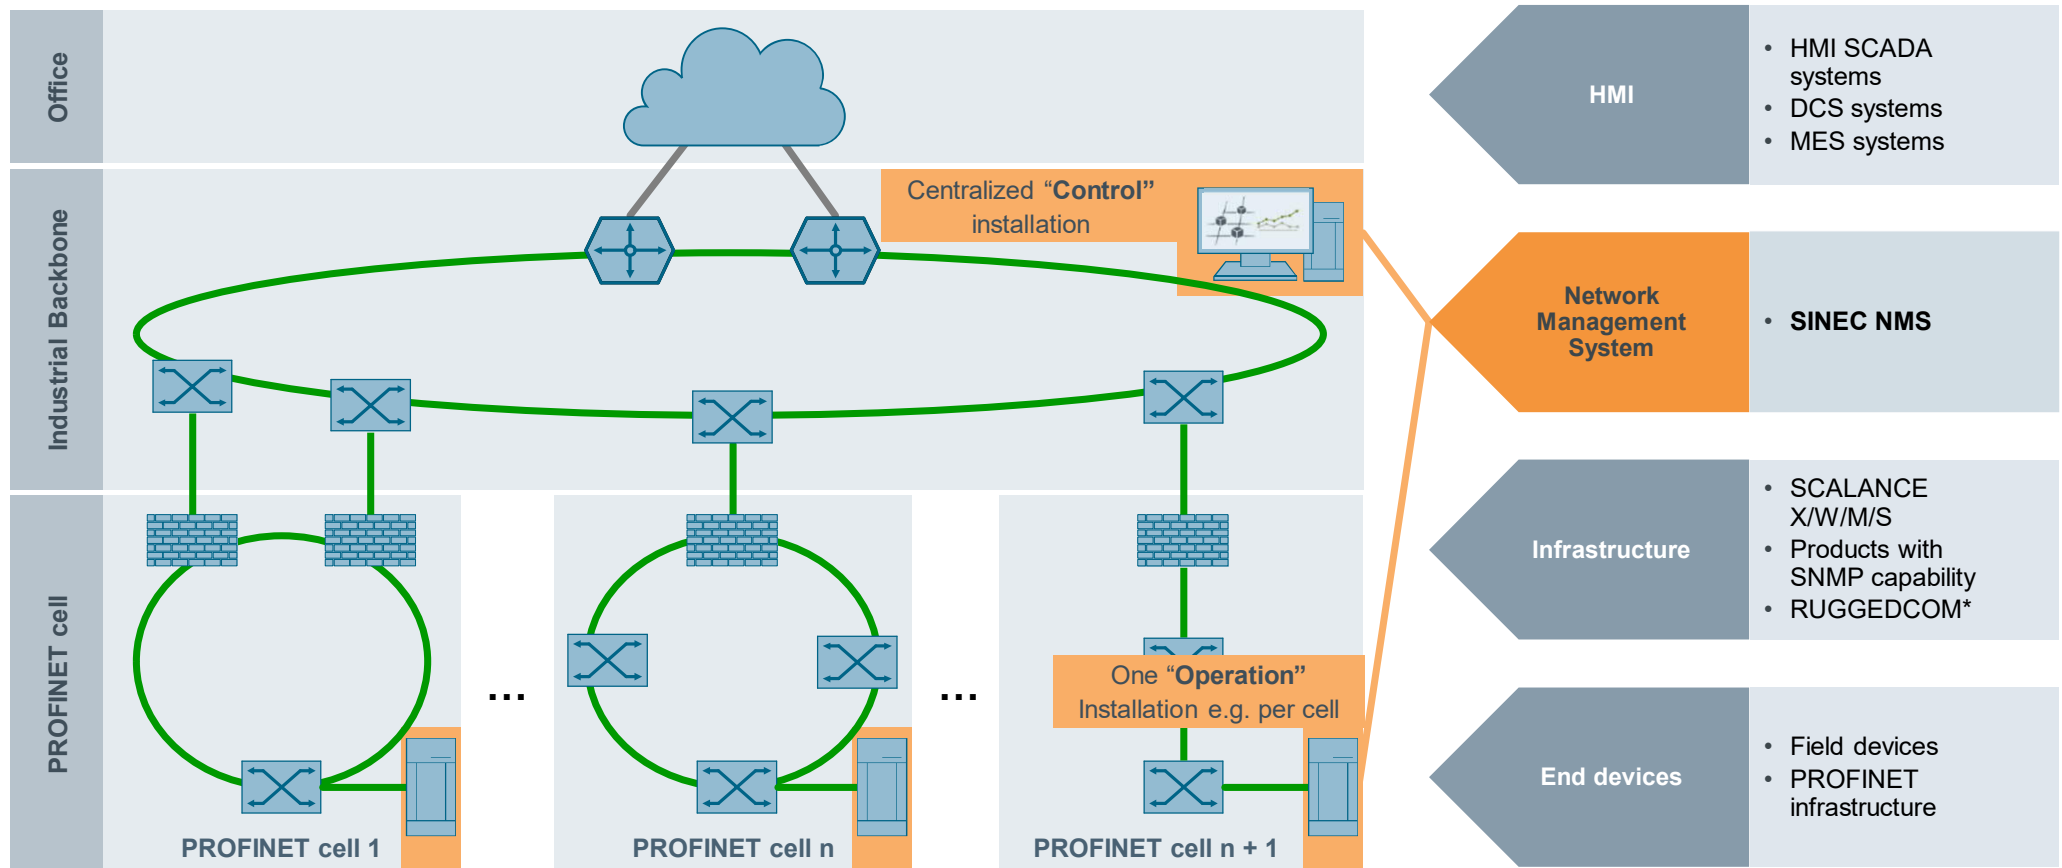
Office

Industrial Backbone

PROFINET cell

Centralized “**Control**” installation

One “**Operation**” Installation e.g. per cell

...

...

PROFINET cell 1

PROFINET cell n

PROFINET cell n + 1

HMI

- HMI SCADA systems
- DCS systems
- MES systems

Network Management System

- **SINEC NMS**

Infrastructure

- SCALANCE X/W/M/S
- Products with SNMP capability
- RUGGEDCOM*

End devices

- Field devices
- PROFINET infrastructure